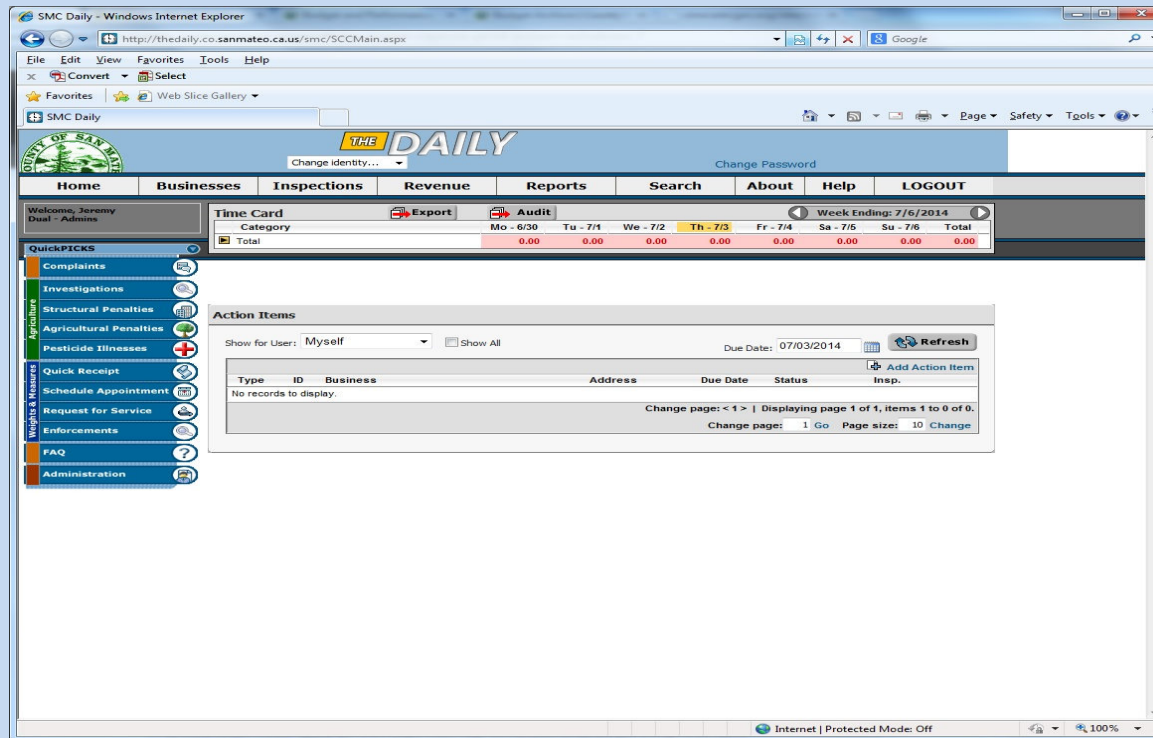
SMC Daily - Windows Internet Explorer

http://thedaily.co.sanmateo.ca.us/smc/SCCMain.aspx

Google

File Edit View Favorites Tools Help

Convert Select

Favorites Web Slice Gallery

SMC Daily

Page Safety Tools

THE DAILY

Change identity...

Change Password

| Home | Businesses | Inspections | Revenue | Reports | Search | About | Help | LOGOUT |
|---|---|---|---|---|---|---|---|---|

Welcome, Jeremy
Dual - Admins

Time Card Export Audit Week Ending: 7/6/2014

| Category | Mo - 6/30 | Tu - 7/1 | We - 7/2 | Th - 7/3 | Fr - 7/4 | Sa - 7/5 | Su - 7/6 | Total |
|---|---|---|---|---|---|---|---|---|
| Total | 0.00 | 0.00 | 0.00 | 0.00 | 0.00 | 0.00 | 0.00 | 0.00 |

QuickPICKS

Complaints
Investigations
Agriculture
Structural Penalties
Agricultural Penalties
Pesticide Illnesses
Weights & Measures
Quick Receipt
Schedule Appointment
Request for Service
Enforcements
FAQ
Administration

Action Items

Show for User: Myself Show All

Due Date: 07/03/2014 Refresh

Add Action Item

| Type | ID | Business | Address | Due Date | Status | Insp. |
|---|---|---|---|---|---|---|
| No records to display. | | | | | | |

Change page: < 1 > | Displaying page 1 of 1, items 1 to 0 of 0.

Change page: 1 Go Page size: 10 Change

Internet | Protected Mode: Off

100%